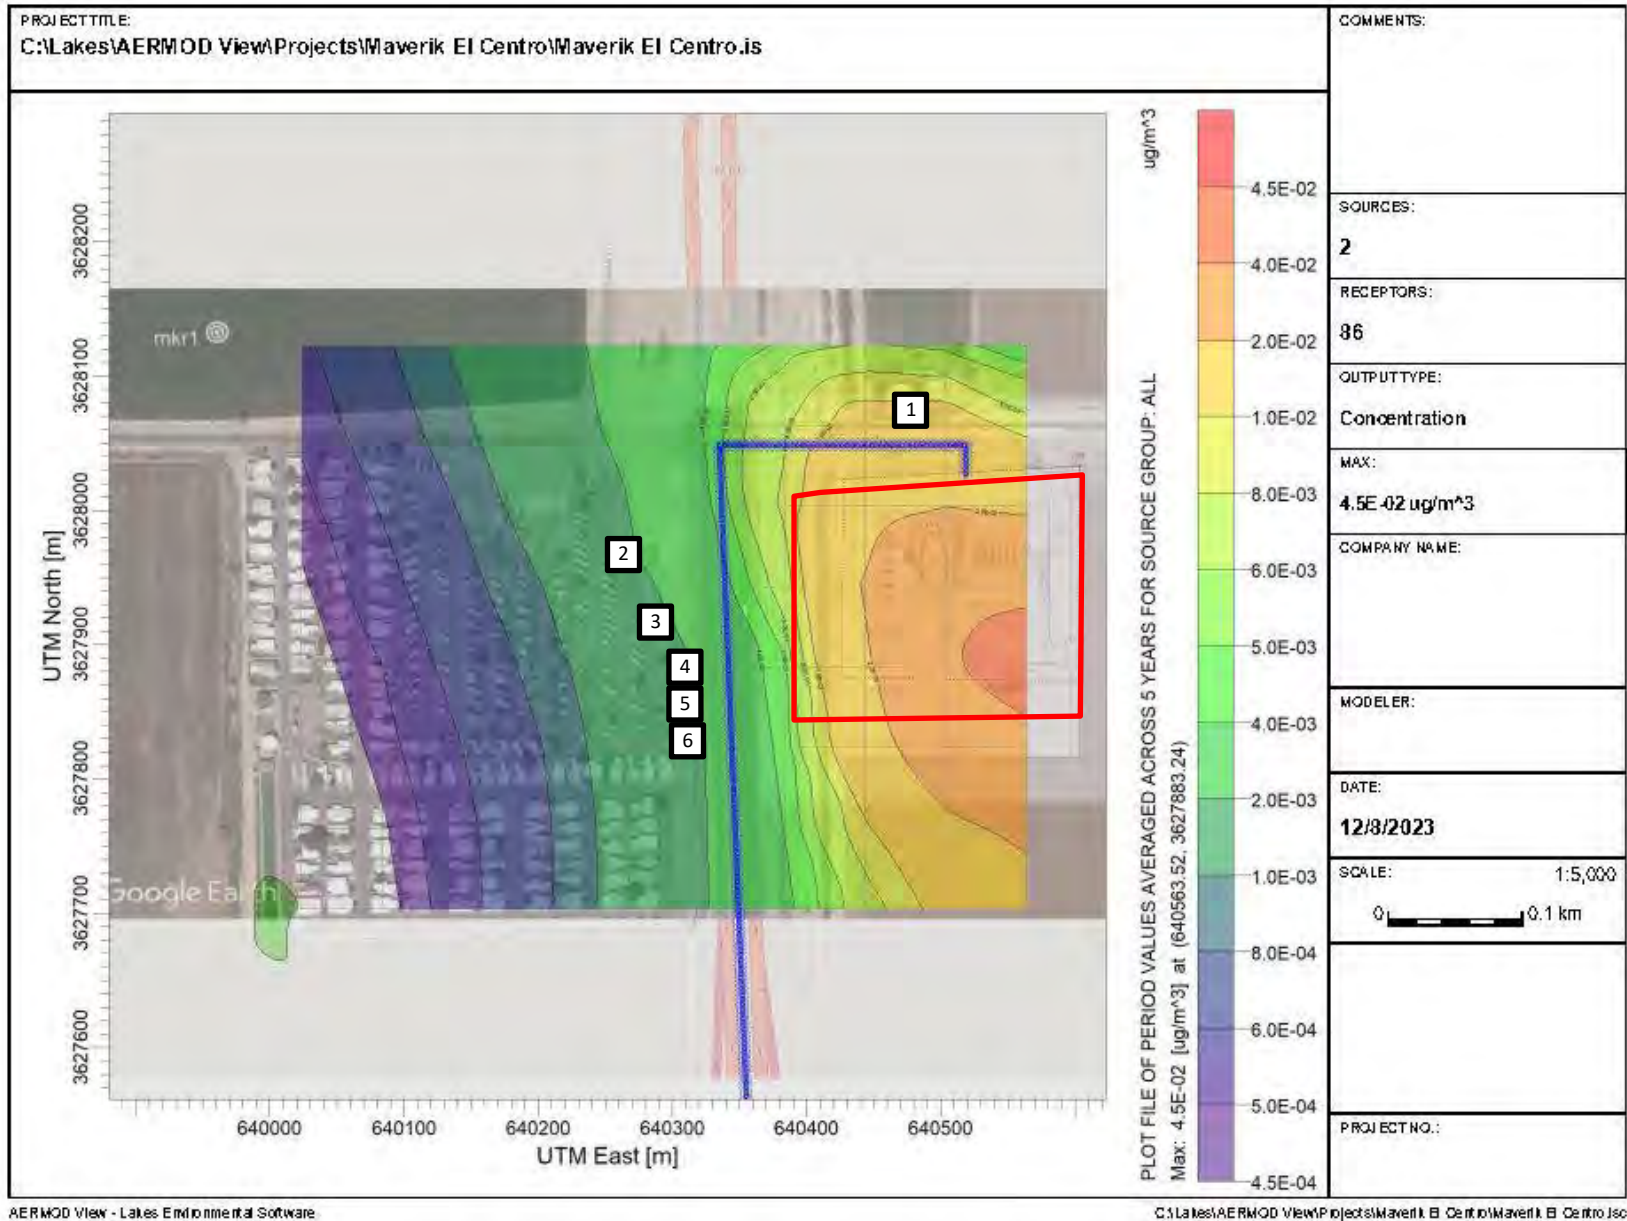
PROJECT TITLE:
C:\Lakes\AERMOD View\Projects\Maverik El Centro\Maverik El Centro.is

COMMENTS:

SOURCES:
2

RECEPTORS:
86

OUTPUT TYPE:
Concentration

MAX:
4.5E-02 ug/m^3

COMPANY NAME:

MODELER:

DATE:
12/8/2023

SCALE: 1:5,000
0 0.1 km

PROJECT NO.:

mkr1

1
2
3
4
5
6

Google Earth

UTM North [m]
3628200
3628100
3628000
3627900
3627800
3627700
3627600

640000 640100 640200 640300 640400 640500
UTM East [m]

ug/m^3
4.5E-02
4.0E-02
2.0E-02
1.0E-02
8.0E-03
6.0E-03
5.0E-03
4.0E-03
2.0E-03
1.0E-03
8.0E-04
6.0E-04
5.0E-04
4.5E-04

PLOT FILE OF PERIOD VALUES AVERAGED ACROSS 5 YEARS FOR SOURCE GROUP: ALL
Max: 4.5E-02 [ug/m^3] at (640563.52, 3627883.24)

AERMOD View - Lakes Environmental Software
C:\Lakes\AERMOD View\Projects\Maverik El Centro\Maverik El Centro.isc